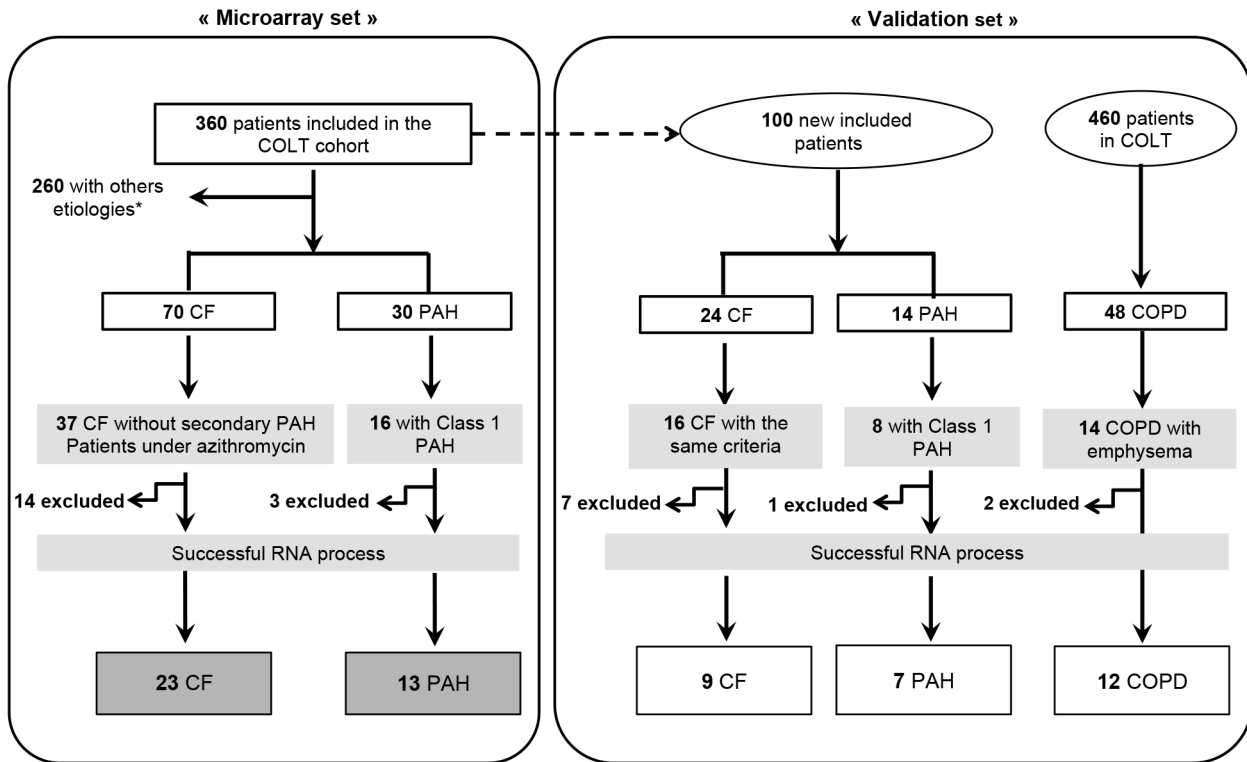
« Microarray set »

360 patients included in the COLT cohort

260 with others etiologies*

70 CF

30 PAH

37 CF without secondary PAH Patients under azithromycin

16 with Class 1 PAH

14 excluded

3 excluded

Successful RNA process

23 CF

13 PAH

« Validation set »

100 new included patients

460 patients in COLT

24 CF

14 PAH

48 COPD

16 CF with the same criteria

8 with Class 1 PAH

14 COPD with emphysema

7 excluded

1 excluded

2 excluded

Successful RNA process

9 CF

7 PAH

12 COPD